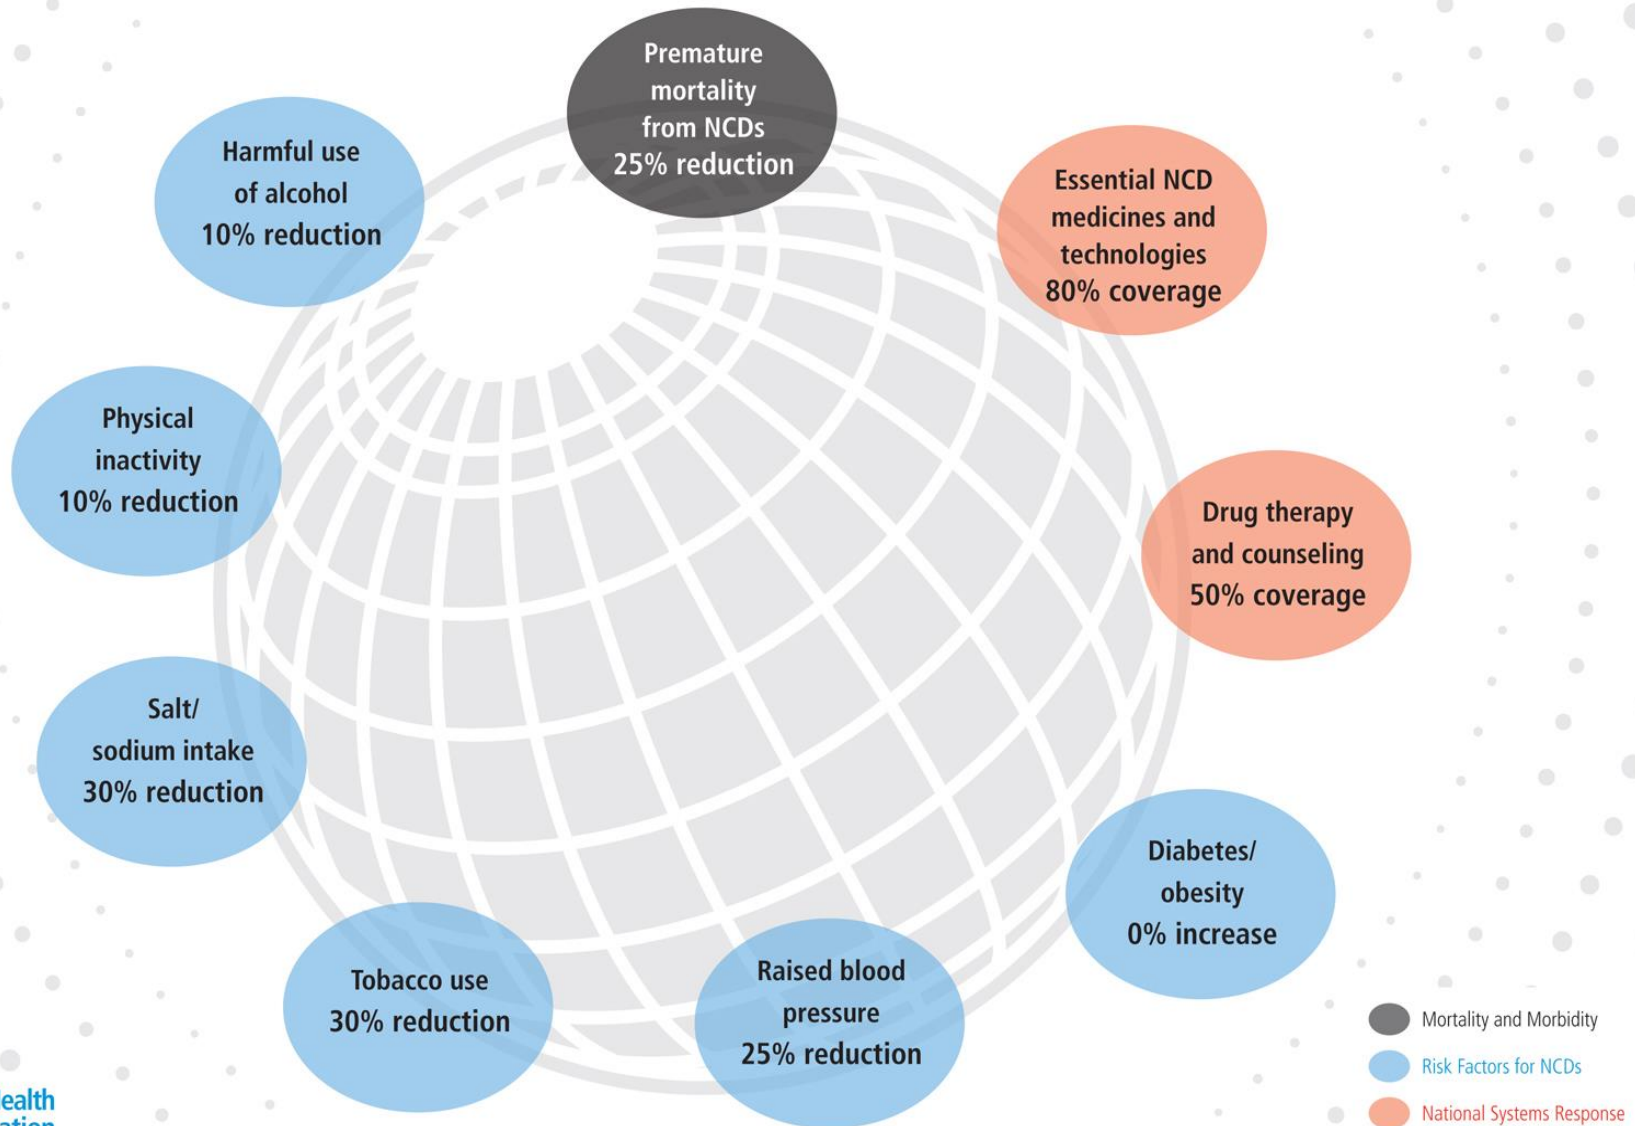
Premature mortality from NCDs 25% reduction

Harmful use of alcohol 10% reduction

Essential NCD medicines and technologies 80% coverage

Physical inactivity 10% reduction

Drug therapy and counseling 50% coverage

Salt/ sodium intake 30% reduction

Diabetes/ obesity 0% increase

Tobacco use 30% reduction

Raised blood pressure 25% reduction

Mortality and Morbidity

Risk Factors for NCDs

National Systems Response

ealth
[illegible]ation